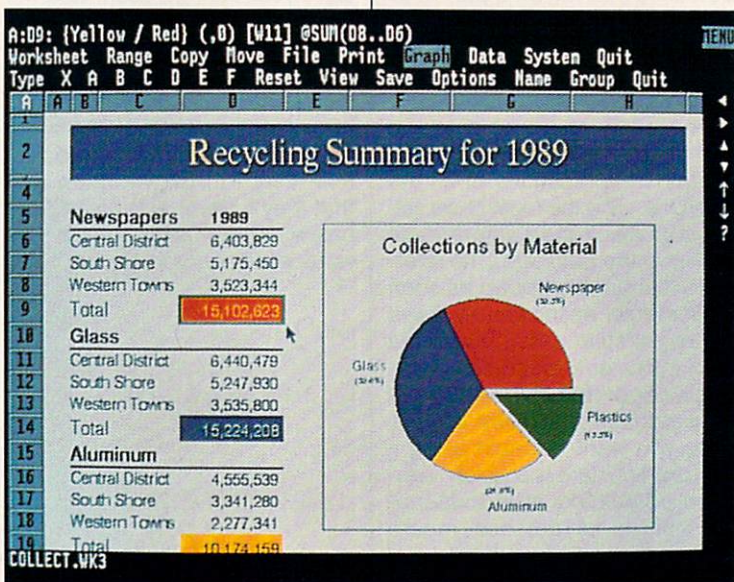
A:D9: {Yellow / Red} (,0) [W11] @SUM(D8..D6)
Worksheet Range Copy Move File Print Graph Data System Quit
Type X A B C D E F Reset View Save Options Name Group Quit

MENU

| A | A | B | C | D | E | F | G | H |
|---|---|---|---|---|---|---|---|---|
| 1 | | | | | | | | |
| 2 | Recycling Summary for 1989 | | | | | | | |
| 4 | | | | | | | | |
| 5 | Newspapers | | | 1989 | | | | |
| 6 | Central District | | | 6,403,829 | | | | |
| 7 | South Shore | | | 5,175,450 | | | | |
| 8 | Western Towns | | | 3,523,344 | | | | |
| 9 | Total | | | 15,102,623 | | | | |
| 10 | Glass | | | | | | | |
| 11 | Central District | | | 6,440,479 | | | | |
| 12 | South Shore | | | 5,247,930 | | | | |
| 13 | Western Towns | | | 3,535,800 | | | | |
| 14 | Total | | | 15,224,208 | | | | |
| 15 | Aluminum | | | | | | | |
| 16 | Central District | | | 4,555,539 | | | | |
| 17 | South Shore | | | 3,341,280 | | | | |
| 18 | Western Towns | | | 2,277,341 | | | | |
| 19 | Total | | | 10,174,159 | | | | |

Collections by Material

Newspaper
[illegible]

Glass
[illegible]

Plastics
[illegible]

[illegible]
Aluminum

COLLECT.WK3